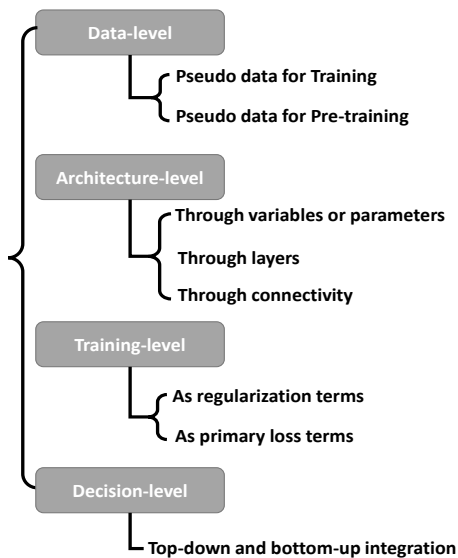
Data-level

Pseudo data for Training

Pseudo data for Pre-training

Architecture-level

Through variables or parameters

Through layers

Through connectivity

Training-level

As regularization terms

As primary loss terms

Decision-level

Top-down and bottom-up integration